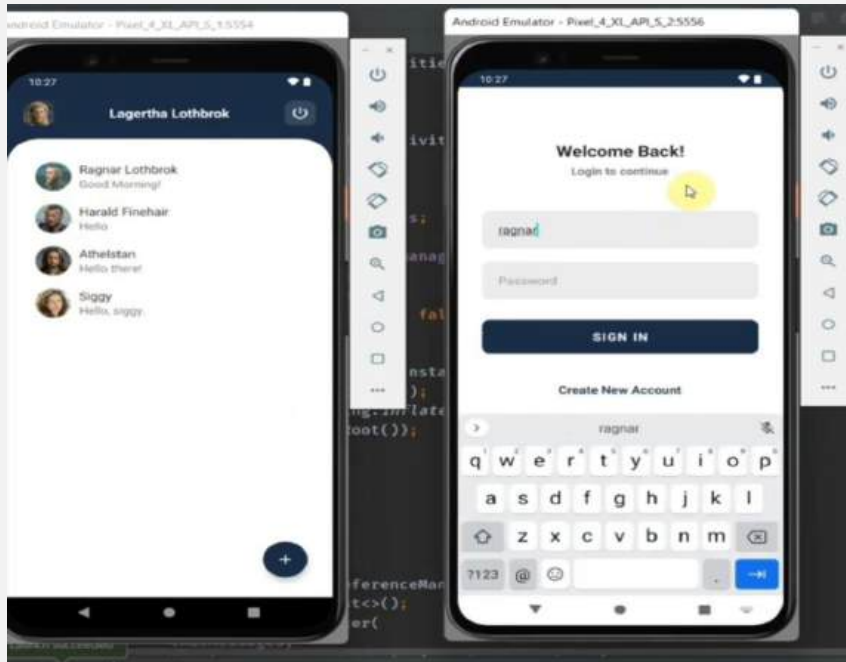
ndroid Emulator - Pixel_4_XL_API_S_1:5554

10:27

Lagertha Lothbrok

Ragnar Lothbrok
Good Morning!

Harald Finehair
Hello

Athelstan
Hello there!

Siggy
Hello, siggy.

+

itie
ivit
s;
anag
fal
nsta
);
ng.inflate
oot());
eferenceMan
t<>();
er(

Android Emulator - Pixel_4_XL_API_S_2:5556

10:27

Welcome Back!
Login to continue

ragnar

Password

SIGN IN

Create New Account

ragnar

q w e r t y u i o p
a s d f g h j k l
z x c v b n m
?123 @ ☺ .